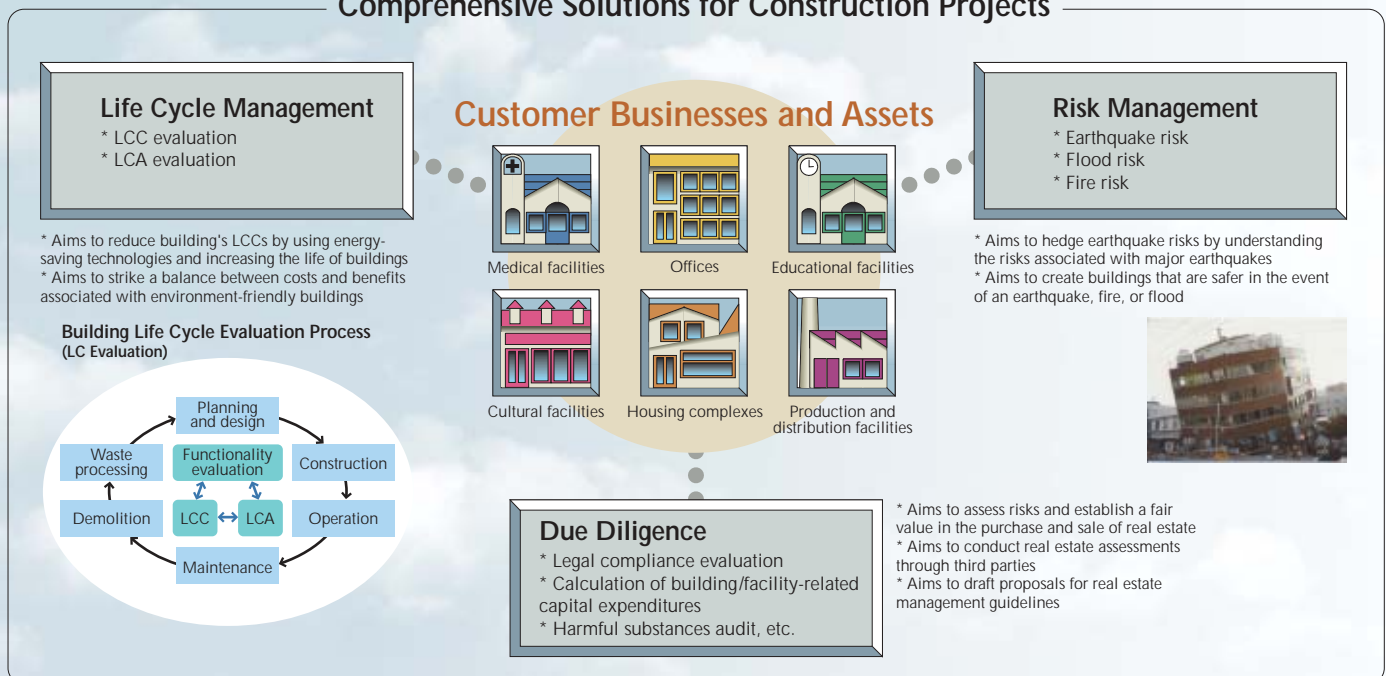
Comprehensive Solutions for Construction Projects

Life Cycle Management
* LCC evaluation
* LCA evaluation

* Aims to reduce building's LCCs by using energy-saving technologies and increasing the life of buildings
* Aims to strike a balance between costs and benefits associated with environment-friendly buildings

Building Life Cycle Evaluation Process
(LC Evaluation)

Planning and design
Construction
Operation
Maintenance
Demolition
Waste processing
Functionality evaluation
LCC
LCA

Customer Businesses and Assets

Medical facilities
Offices
Educational facilities
Cultural facilities
Housing complexes
Production and distribution facilities

Risk Management
* Earthquake risk
* Flood risk
* Fire risk

* Aims to hedge earthquake risks by understanding the risks associated with major earthquakes
* Aims to create buildings that are safer in the event of an earthquake, fire, or flood

Due Diligence
* Legal compliance evaluation
* Calculation of building/facility-related capital expenditures
* Harmful substances audit, etc.

* Aims to assess risks and establish a fair value in the purchase and sale of real estate
* Aims to conduct real estate assessments through third parties
* Aims to draft proposals for real estate management guidelines